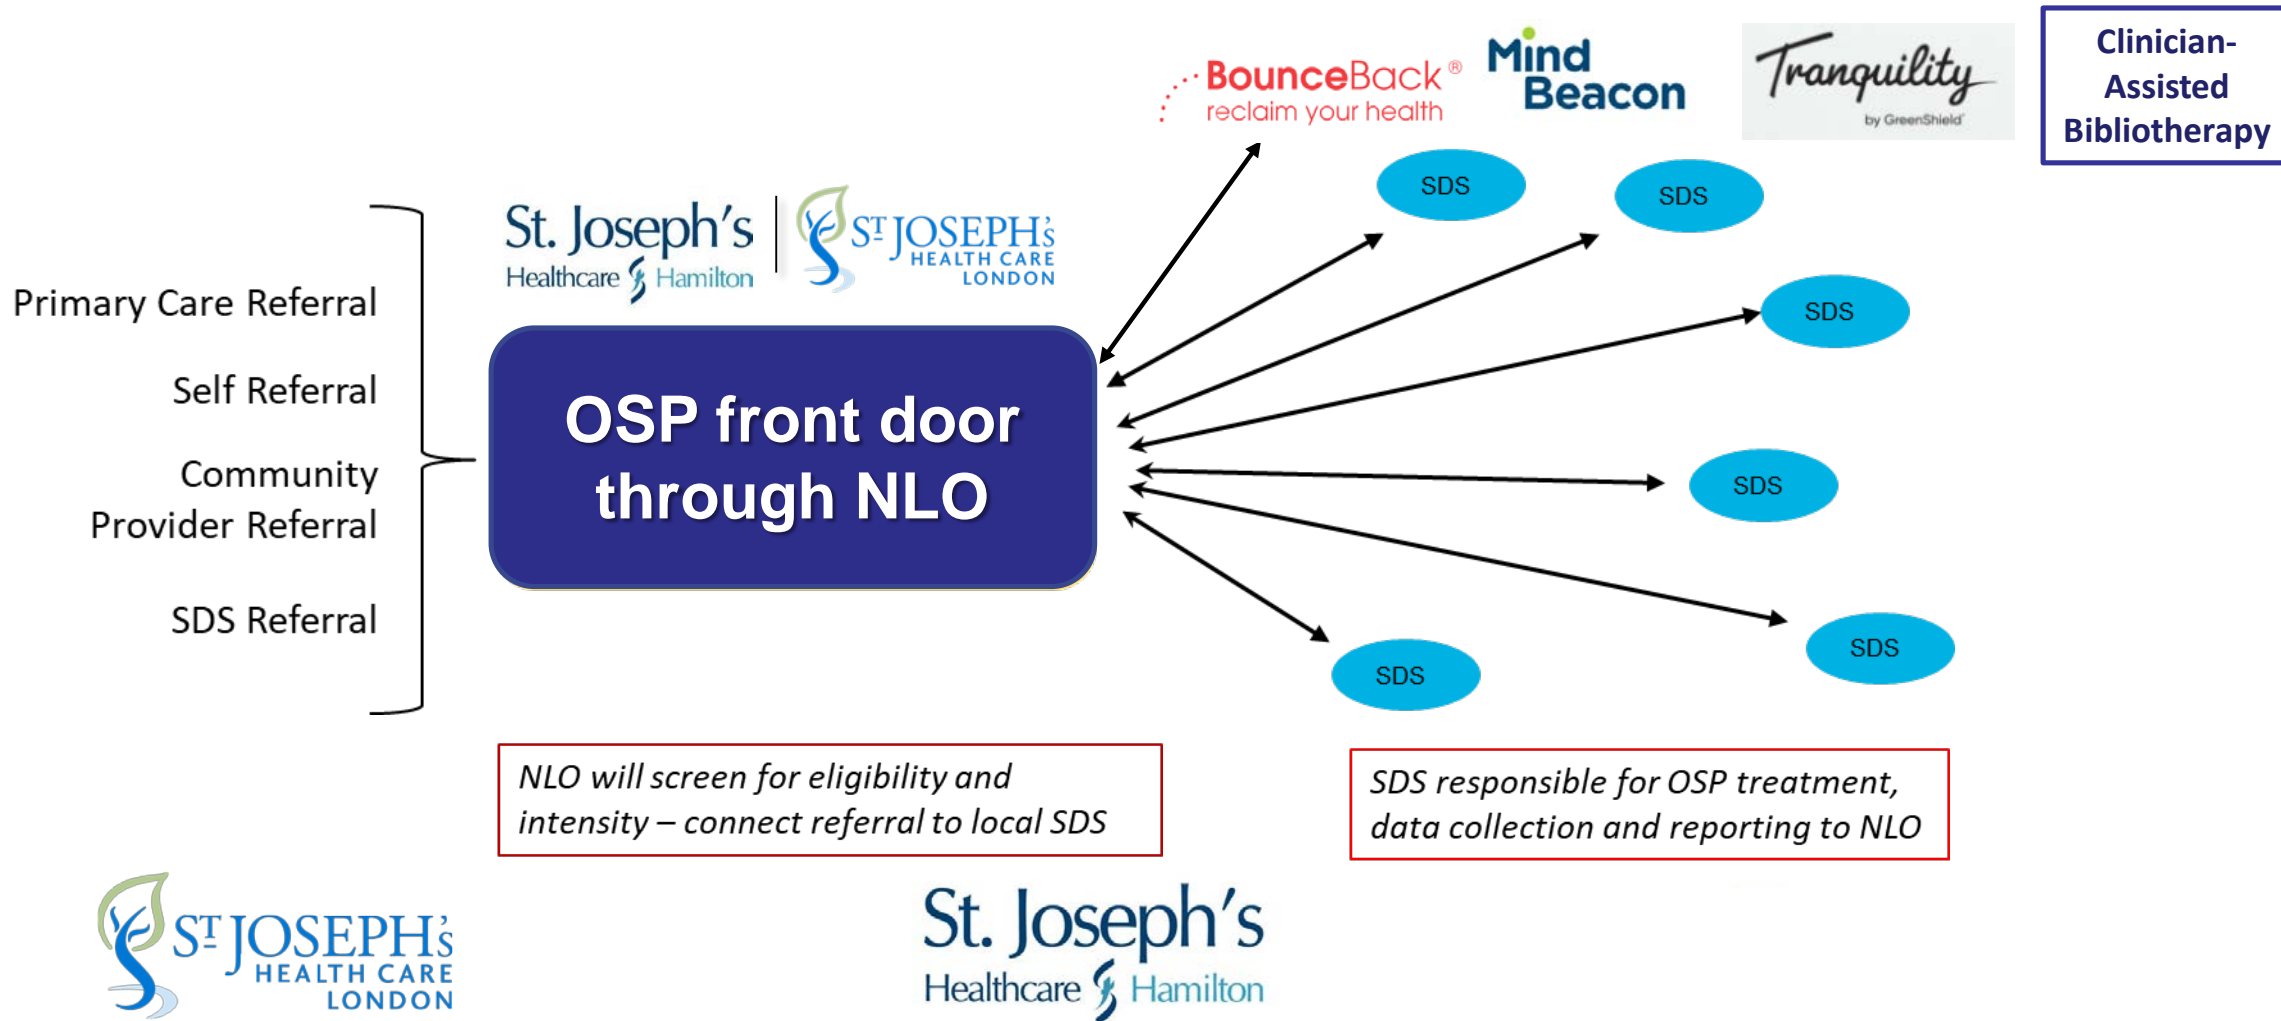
BounceBack® reclaim your health

Mind Beacon

Tranquility by GreenShield

Clinician-Assisted Bibliotherapy

St. Joseph's Healthcare Hamilton

ST JOSEPH'S HEALTH CARE LONDON

Primary Care Referral

Self Referral

Community Provider Referral

SDS Referral

OSP front door through NLO

SDS

SDS

SDS

SDS

SDS

SDS

NLO will screen for eligibility and intensity – connect referral to local SDS

SDS responsible for OSP treatment, data collection and reporting to NLO

ST JOSEPH'S HEALTH CARE LONDON

St. Joseph's Healthcare Hamilton